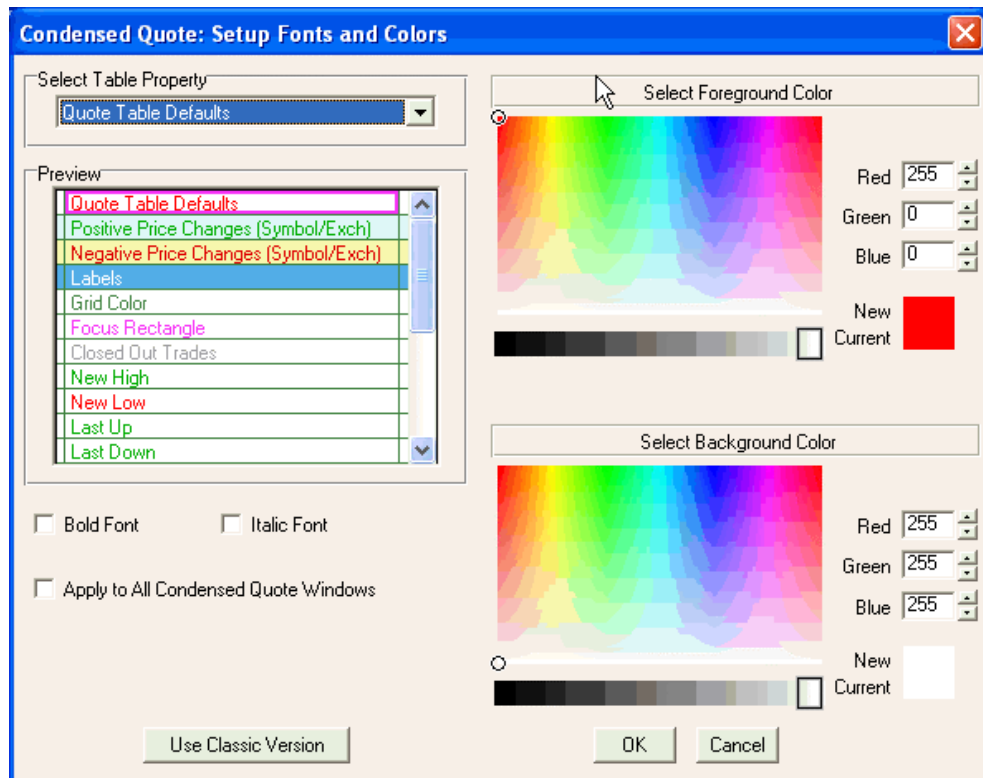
Condensed Quote: Setup Fonts and Colors

Select Table Property

Quote Table Defaults

Preview

Quote Table Defaults
Positive Price Changes (Symbol/Exch)
Negative Price Changes (Symbol/Exch)
Labels
Grid Color
Focus Rectangle
Closed Out Trades
New High
New Low
Last Up
Last Down

Bold Font

Italic Font

Apply to All Condensed Quote Windows

Select Foreground Color

Red 255
Green 0
Blue 0

New
Current

Select Background Color

Red 255
Green 255
Blue 255

New
Current

Use Classic Version

OK

Cancel